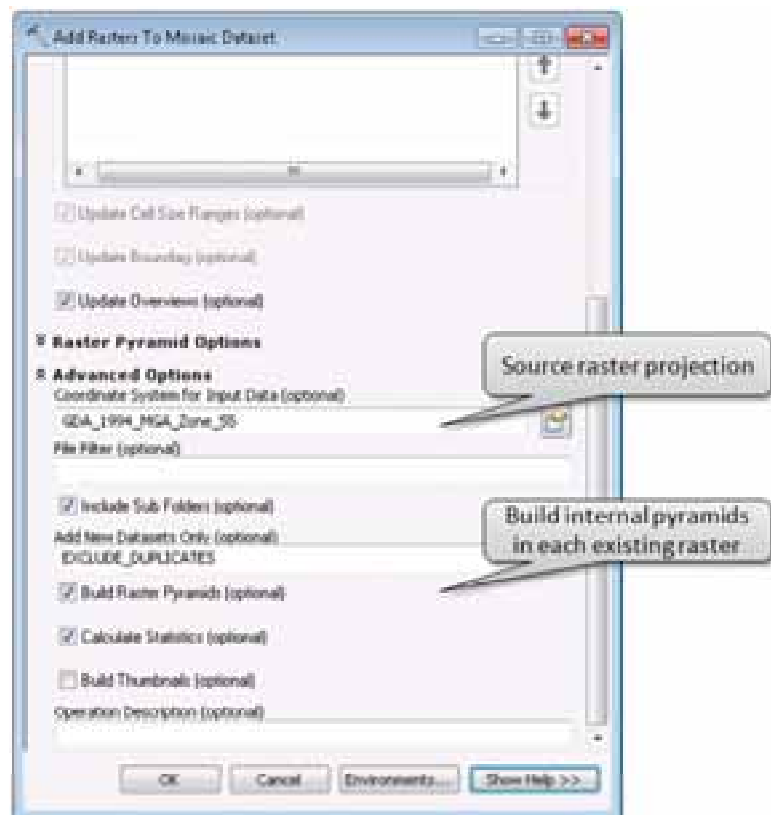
Add Rasters To Mosaic Dataset

Update Cell Size Ranges (optional)

Update Boundary (optional)

Update Overviews (optional)

Raster Pyramid Options

Advanced Options

Coordinate System for Input Data (optional)

GDA_1994_MGA_Zone_55

File Filter (optional)

Include Sub Folders (optional)

Add New Datasets Only (optional)

EXCLUDE_DUPLICATES

Build Raster Pyramids (optional)

Calculate Statistics (optional)

Build Thumbnails (optional)

Operation Description (optional)

Source raster projection

Build internal pyramids in each existing raster

OK Cancel Environments... Show Help >>